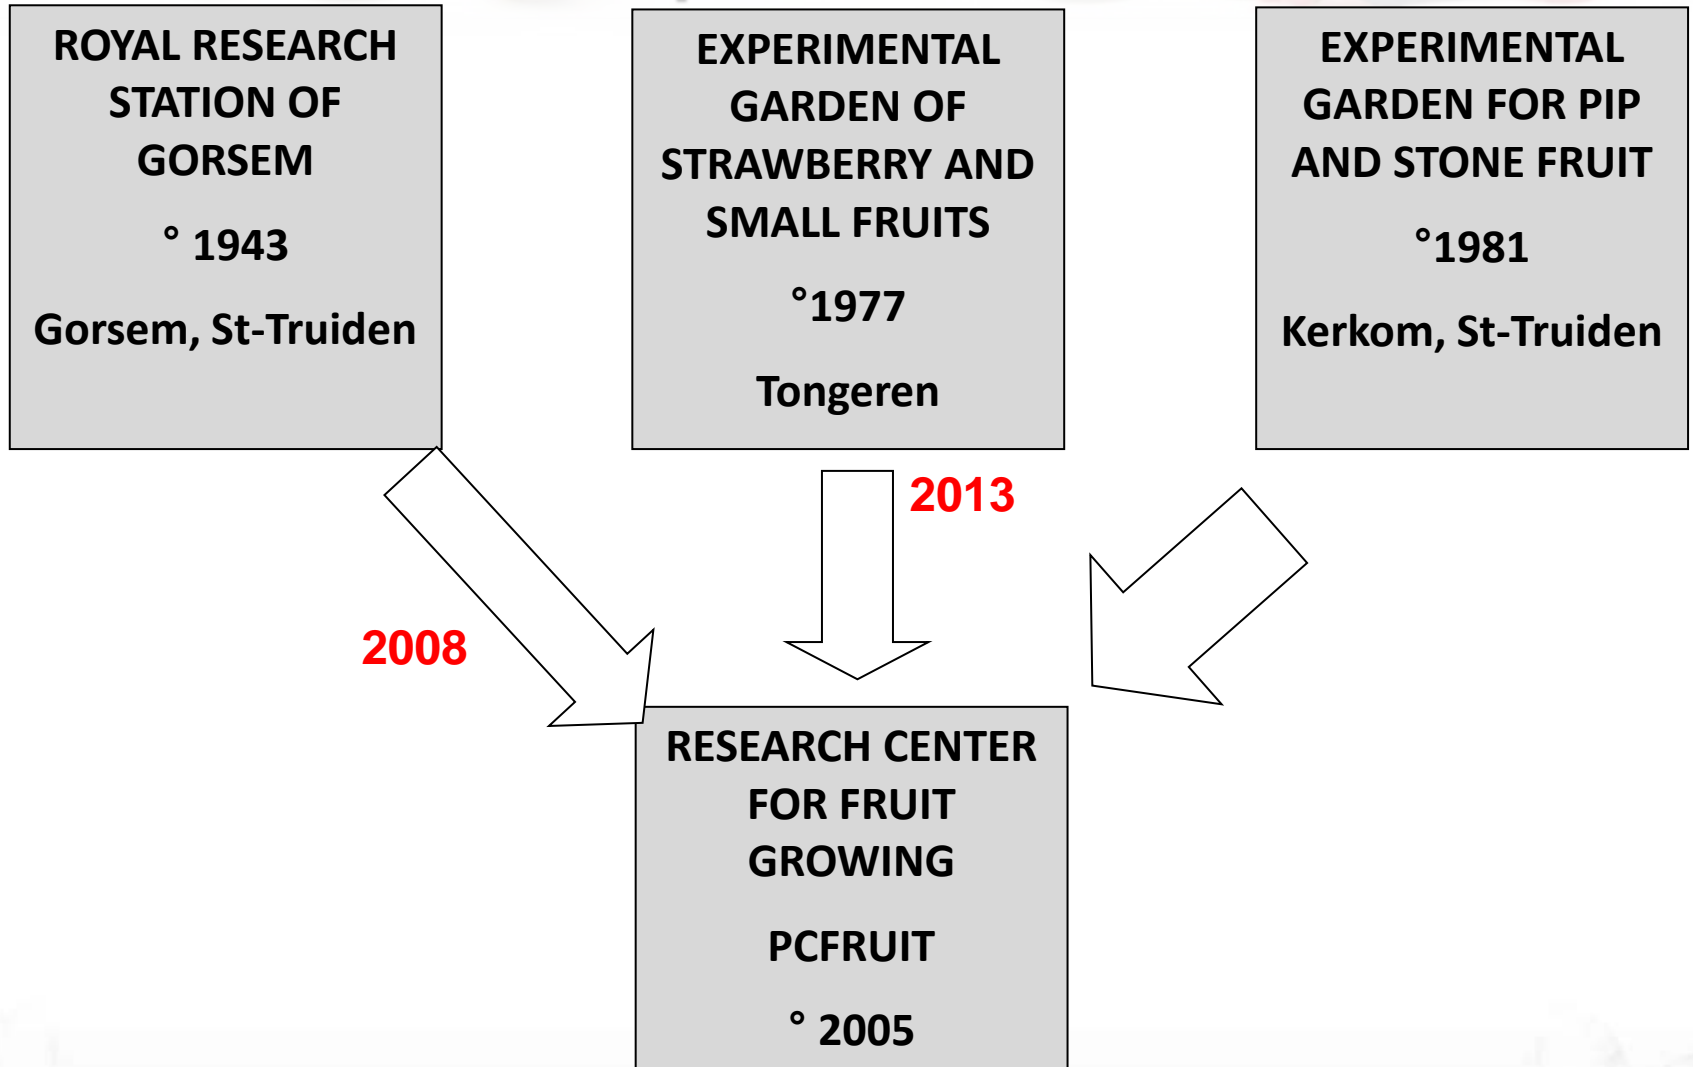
ROYAL RESEARCH STATION OF GORSEM

° 1943

Gorsem, St-Truiden

EXPERIMENTAL GARDEN OF STRAWBERRY AND SMALL FRUITS

°1977

Tongeren

EXPERIMENTAL GARDEN FOR PIP AND STONE FRUIT

°1981

Kerkom, St-Truiden

2013

2008

RESEARCH CENTER FOR FRUIT GROWING

PCFRUIT

° 2005